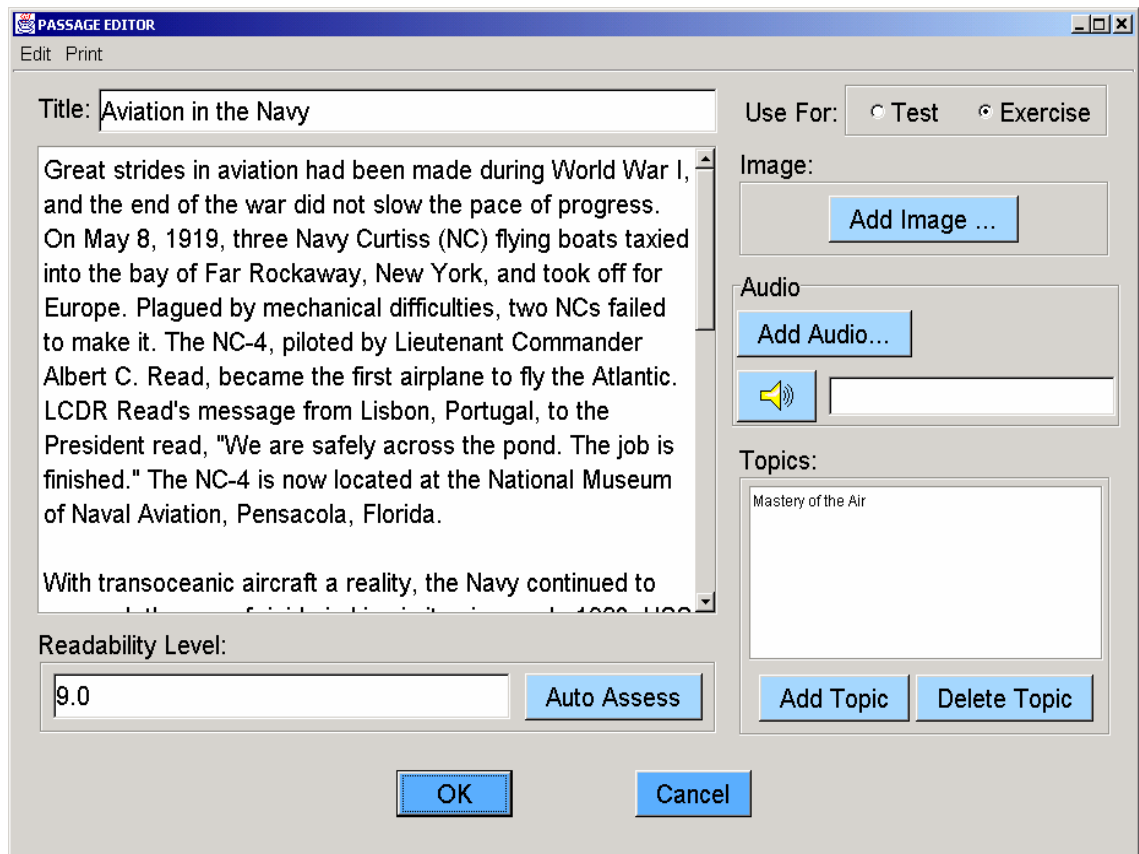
PASSAGE EDITOR

Edit Print

Title: Aviation in the Navy

Use For: Test Exercise

Great strides in aviation had been made during World War I, and the end of the war did not slow the pace of progress. On May 8, 1919, three Navy Curtiss (NC) flying boats taxied into the bay of Far Rockaway, New York, and took off for Europe. Plagued by mechanical difficulties, two NCs failed to make it. The NC-4, piloted by Lieutenant Commander Albert C. Read, became the first airplane to fly the Atlantic. LCDR Read's message from Lisbon, Portugal, to the President read, "We are safely across the pond. The job is finished." The NC-4 is now located at the National Museum of Naval Aviation, Pensacola, Florida.

With transoceanic aircraft a reality, the Navy continued to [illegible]

Image:

Add Image ...

Audio

Add Audio...

Topics:

Mastery of the Air

Readability Level:

9.0

Auto Assess

Add Topic

Delete Topic

OK

Cancel